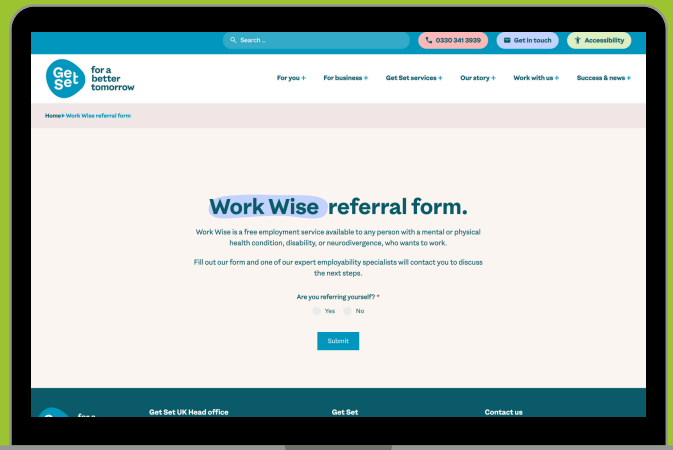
Search ...

0330 341 3939

Get in touch

Accessibility

Get Set

for a better tomorrow

For you +

For business +

Get Set services +

Our story +

Work with us +

Success & news +

Home> Work Wise referral form

Work Wise referral form.

Work Wise is a free employment service available to any person with a mental or physical health condition, disability, or neurodivergence, who wants to work.

Fill out our form and one of our expert employability specialists will contact you to discuss the next steps.

Are you referring yourself? *

Yes

No

Submit

Get Set UK Head office

Get Set

Contact us